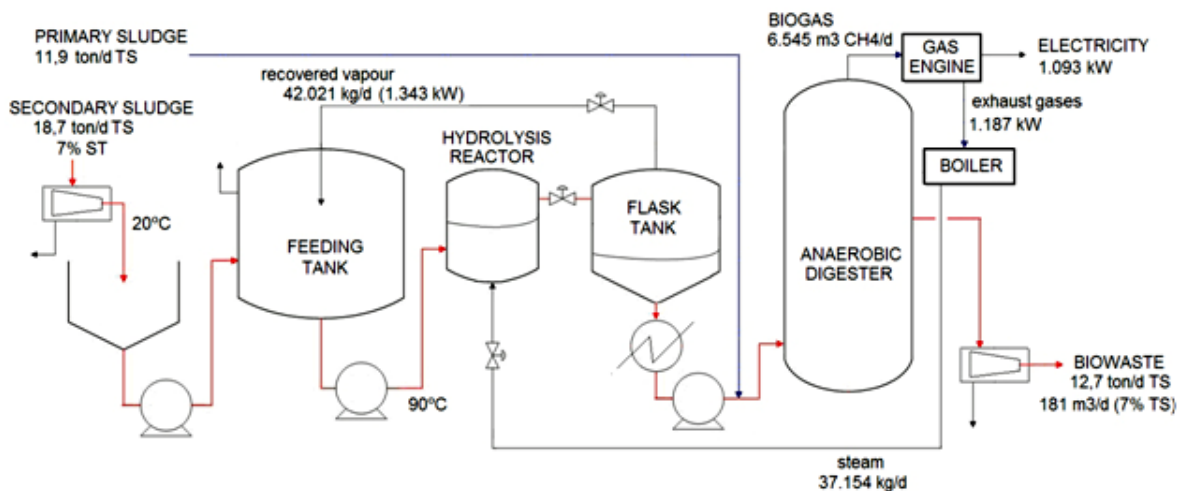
PRIMARY SLUDGE
11,9 ton/d TS

recovered vapour
42.021 kg/d (1.343 kW)

BIOGAS
6.545 m3 CH4/d

GAS ENGINE

ELECTRICITY
1.093 kW

exhaust gases
1.187 kW

SECONDARY SLUDGE
18,7 ton/d TS
7% ST

HYDROLYSIS REACTOR

BOILER

20ºC

FEEDING TANK

FLASK TANK

ANAEROBIC DIGESTER

90ºC

BIOWASTE
12,7 ton/d TS
181 m3/d (7% TS)

steam
37.154 kg/d